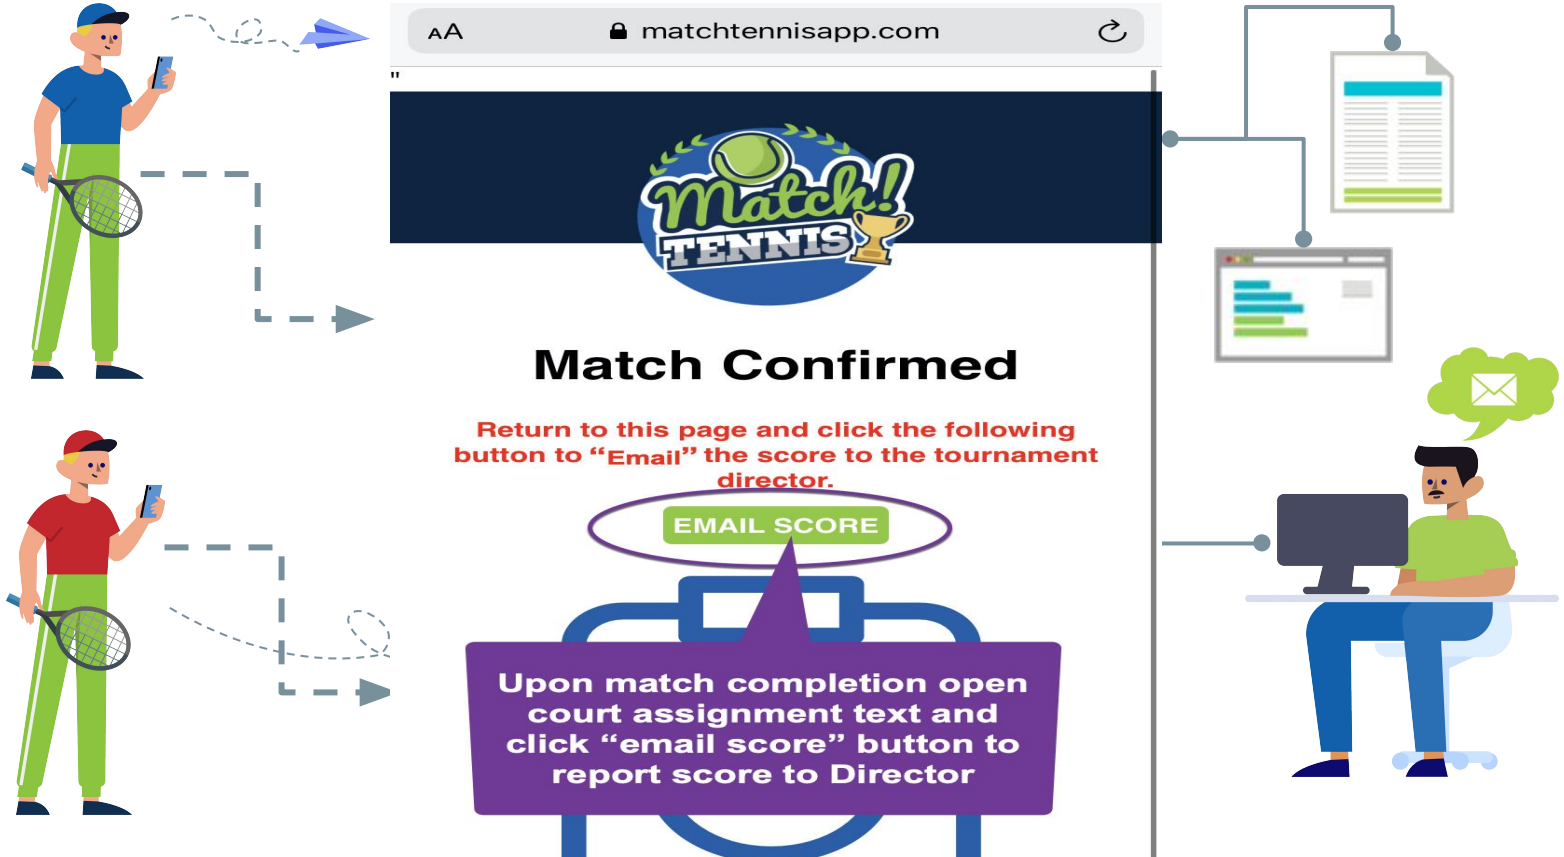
AA matchtennisapp.com

"

Match! TENNIS

Match Confirmed

Return to this page and click the following button to “Email” the score to the tournament director.

EMAIL SCORE

Upon match completion open court assignment text and click “email score” button to report score to Director